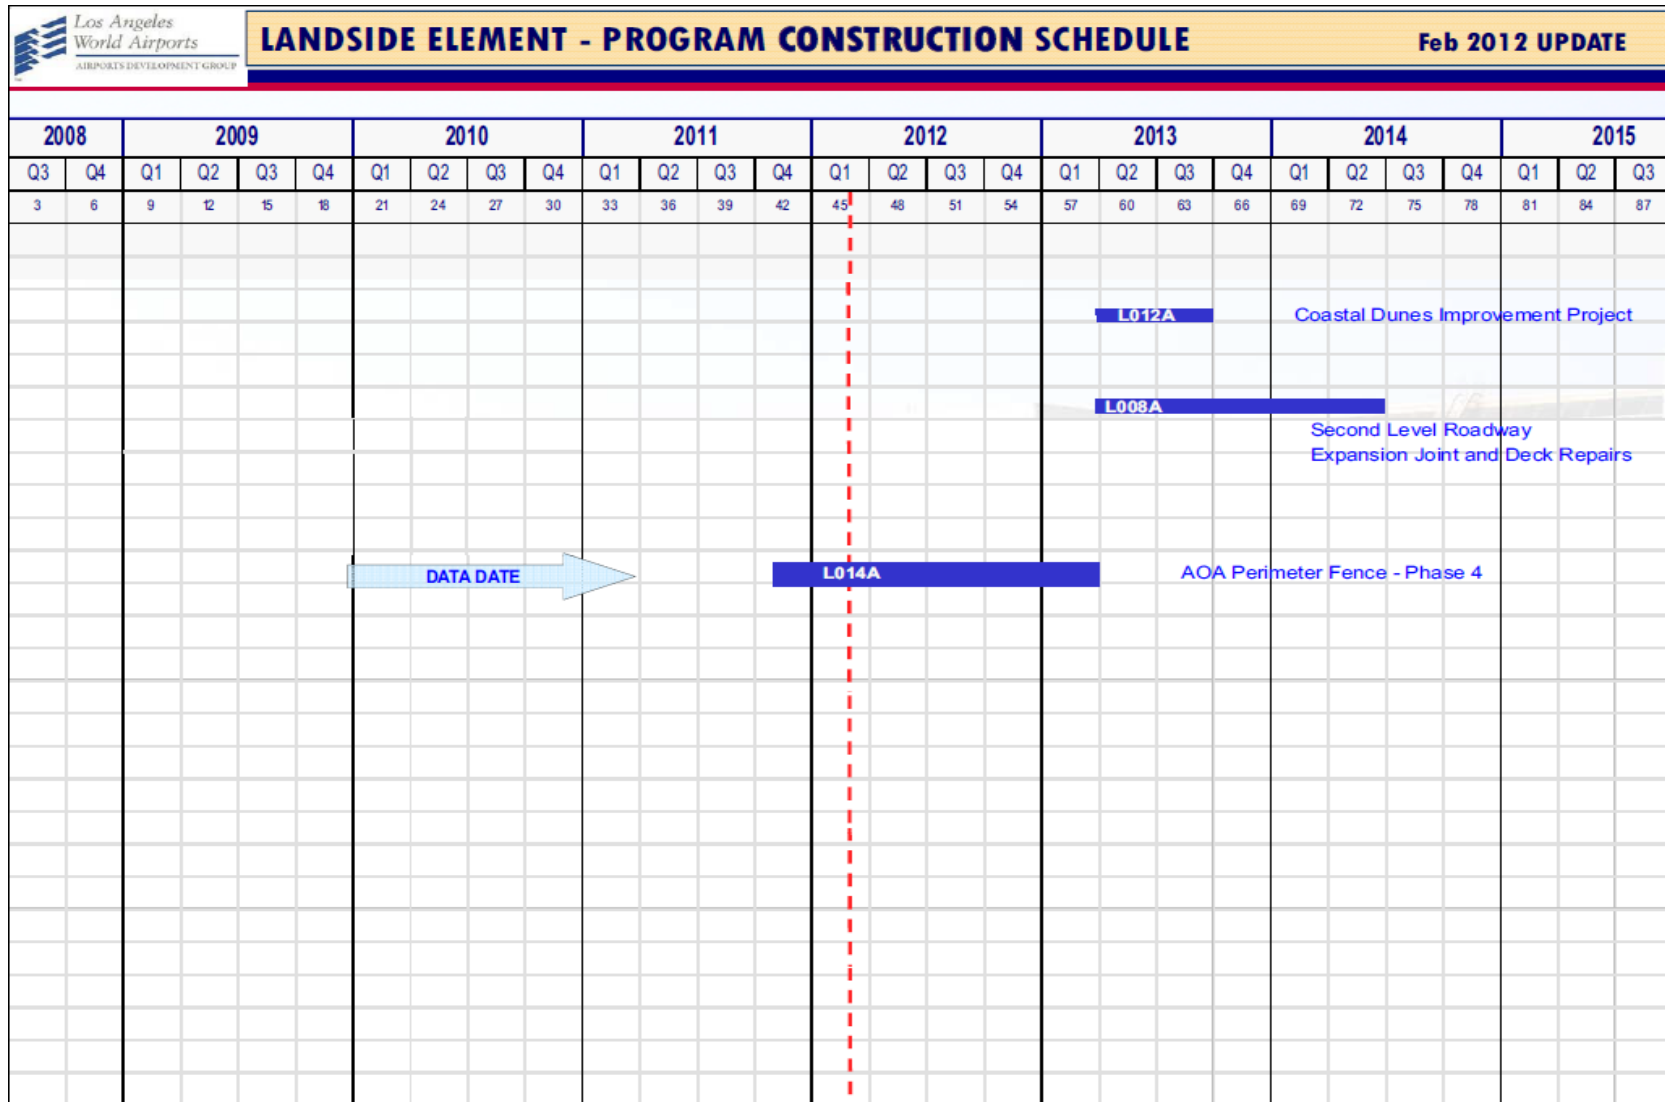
Los Angeles World Airports
AIRPORTS DEVELOPMENT GROUP

LANDSIDE ELEMENT - PROGRAM CONSTRUCTION SCHEDULE

Feb 2012 UPDATE

| 2008 | | 2009 | | | | 2010 | | | | 2011 | | | | 2012 | | | | 2013 | | | | 2014 | | | | 2015 | | |
|---|---|---|---|---|---|---|---|---|---|---|---|---|---|---|---|---|---|---|---|---|---|---|---|---|---|---|---|---|
| Q3 | Q4 | Q1 | Q2 | Q3 | Q4 | Q1 | Q2 | Q3 | Q4 | Q1 | Q2 | Q3 | Q4 | Q1 | Q2 | Q3 | Q4 | Q1 | Q2 | Q3 | Q4 | Q1 | Q2 | Q3 | Q4 | Q1 | Q2 | Q3 |
| 3 | 6 | 9 | 12 | 15 | 18 | 21 | 24 | 27 | 30 | 33 | 36 | 39 | 42 | 45 | 48 | 51 | 54 | 57 | 60 | 63 | 66 | 69 | 72 | 75 | 78 | 81 | 84 | 87 |

L012A Coastal Dunes Improvement Project

L008A Second Level Roadway Expansion Joint and Deck Repairs

DATA DATE

L014A AOA Perimeter Fence - Phase 4